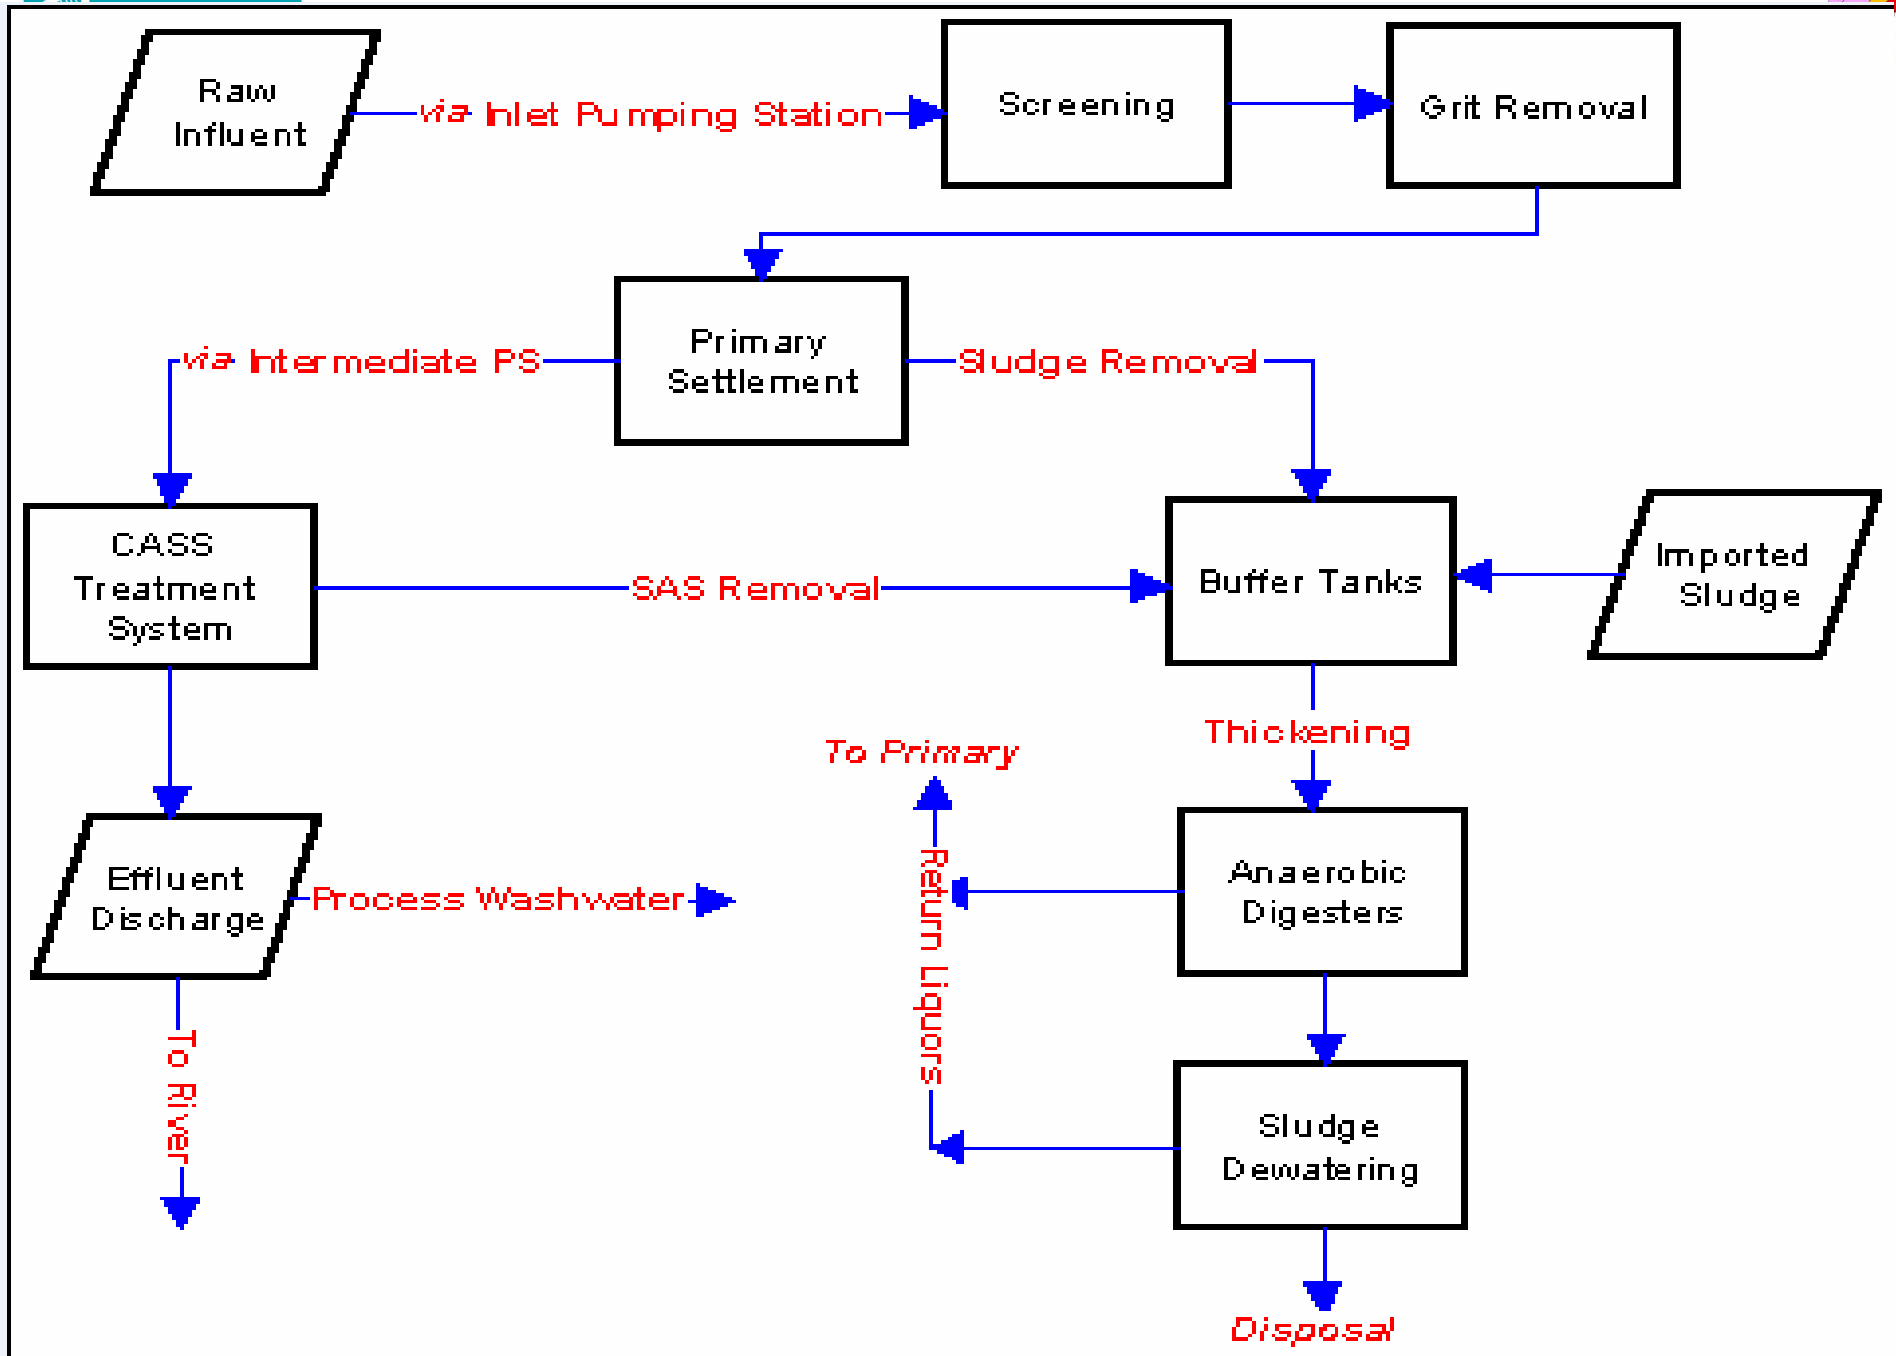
Raw Influent

via Inlet Pumping Station

Screening

Grit Removal

Primary Settlement

via Intermediate PS

Sludge Removal

CASS Treatment System

SAS Removal

Buffer Tanks

Imported Sludge

Thickening

To Primary

Effluent Discharge

Process Washwater

Return Liquors

Anaerobic Digesters

To River

Sludge Dewatering

Disposal